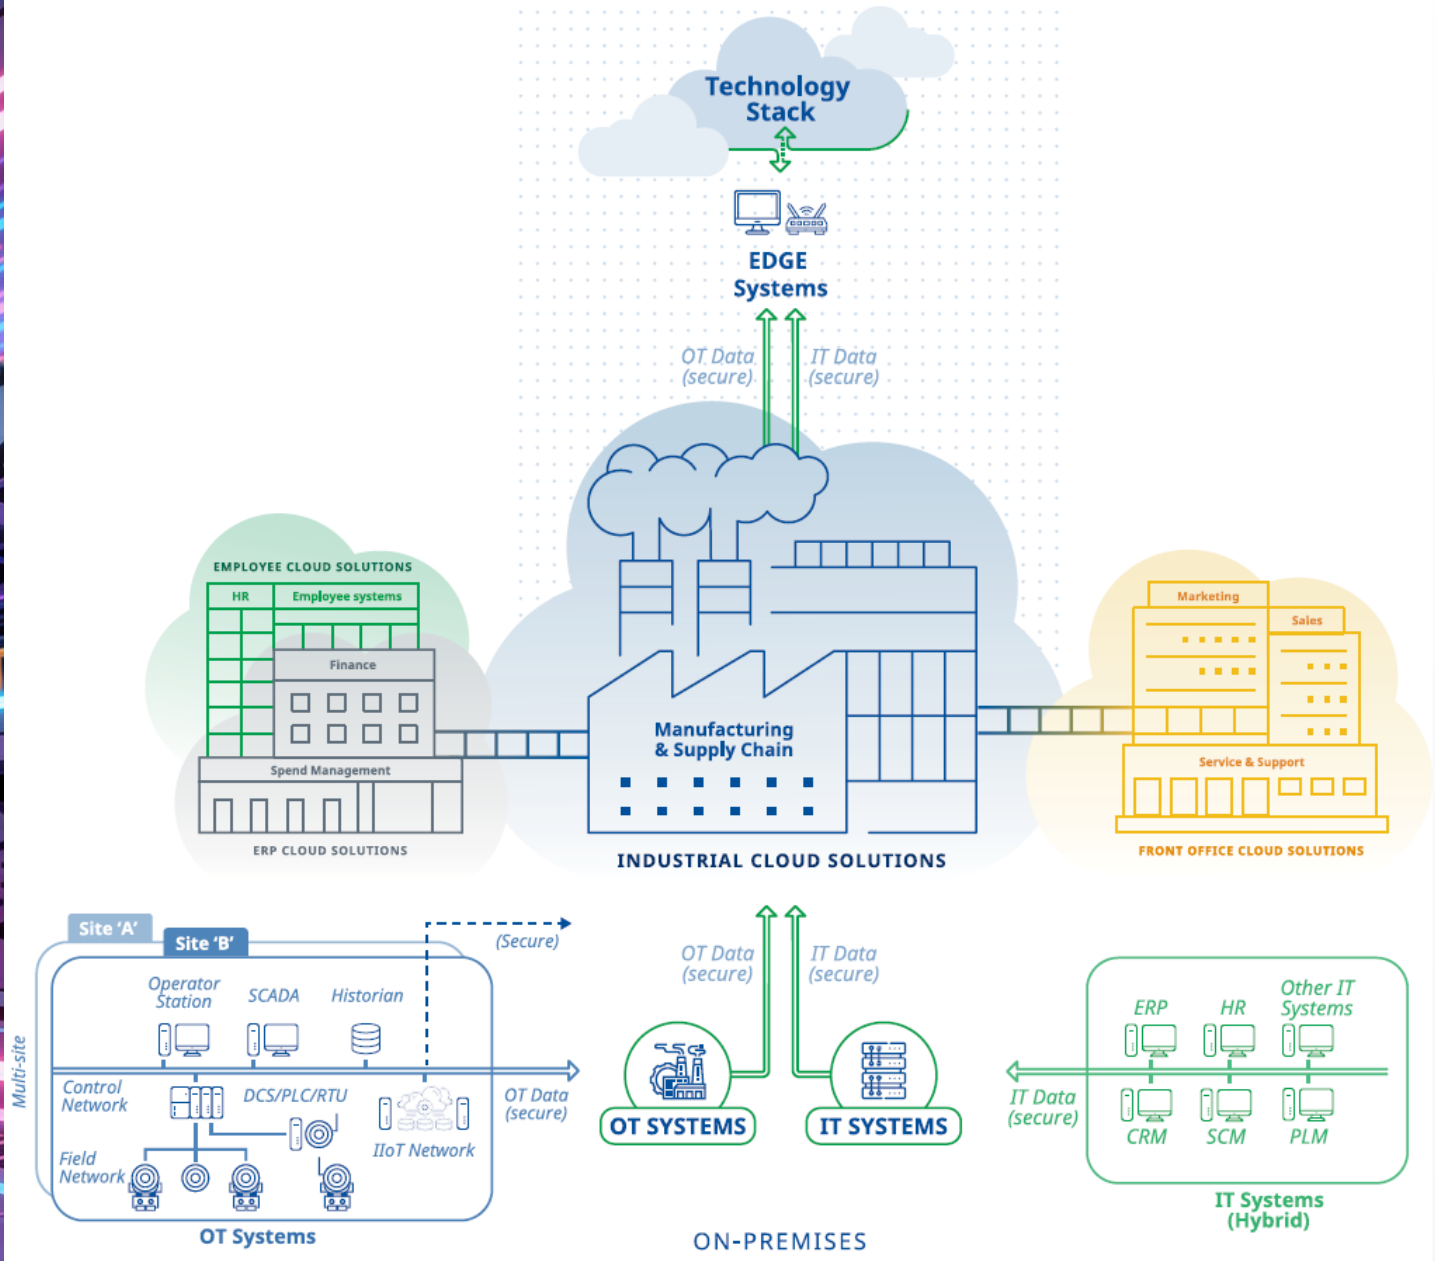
Technology Stack

EDGE Systems

OT Data (secure)

IT Data (secure)

EMPLOYEE CLOUD SOLUTIONS

HR

Employee systems

Finance

Spend Management

ERP CLOUD SOLUTIONS

Manufacturing & Supply Chain

INDUSTRIAL CLOUD SOLUTIONS

Marketing

Sales

Service & Support

FRONT OFFICE CLOUD SOLUTIONS

Site 'A'

Site 'B'

(Secure)

Multi-site

Operator Station

SCADA

Historian

Control Network

DCS/PLC/RTU

IIoT Network

Field Network

OT Systems

OT Data (secure)

OT Data (secure)

IT Data (secure)

OT SYSTEMS

IT SYSTEMS

ON-PREMISES

ERP

HR

Other IT Systems

IT Data (secure)

CRM

SCM

PLM

IT Systems (Hybrid)